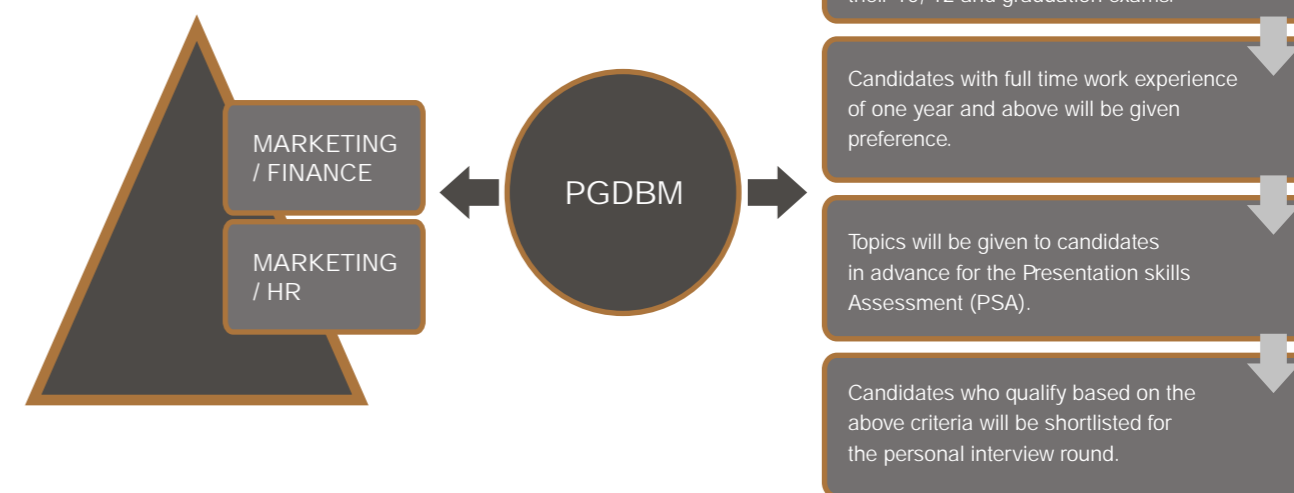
MARKETING / FINANCE

MARKETING / HR

PGDBM

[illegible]

Candidates with full time work experience of one year and above will be given preference.

Topics will be given to candidates in advance for the Presentation skills Assessment (PSA).

Candidates who qualify based on the above criteria will be shortlisted for the personal interview round.